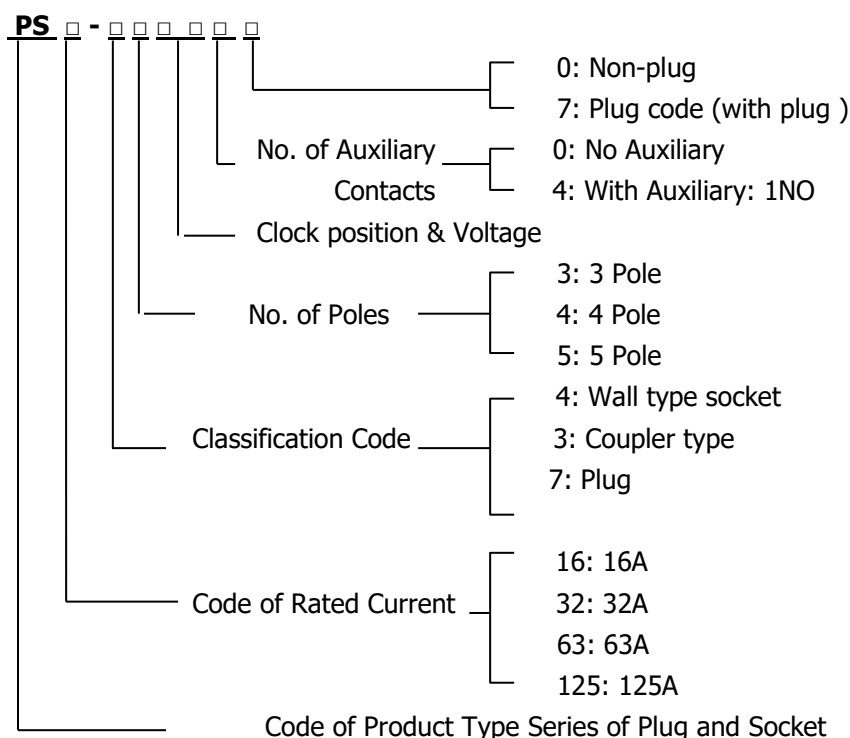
PS □ - □ □ □ □ □ □

0: Non-plug
7: Plug code (with plug )

No. of Auxiliary Contacts
0: No Auxiliary
4: With Auxiliary: 1NO

Clock position & Voltage

No. of Poles
3: 3 Pole
4: 4 Pole
5: 5 Pole

Classification Code
4: Wall type socket
3: Coupler type
7: Plug

Code of Rated Current
16: 16A
32: 32A
63: 63A
125: 125A

Code of Product Type Series of Plug and Socket